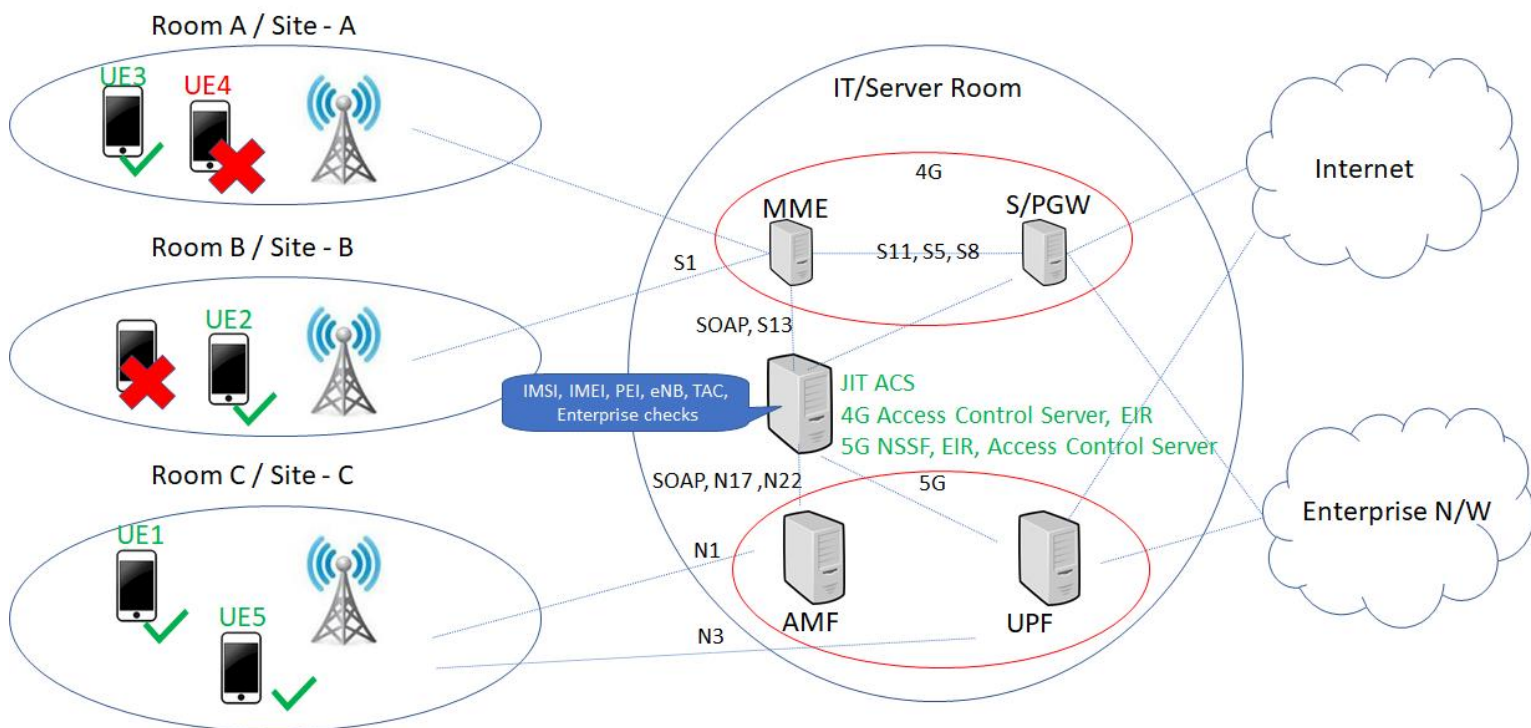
Room A / Site - A

UE3 UE4

Room B / Site - B

UE2

Room C / Site - C

UE1

UE5

IT/Server Room

4G

MME

S/PGW

S1

S11, S5, S8

SOAP, S13

IMSI, IMEI, PEI, eNB, TAC, Enterprise checks

JIT ACS
4G Access Control Server, EIR
5G NSSF, EIR, Access Control Server

SOAP, N17 ,N22

5G

N1

AMF

UPF

N3

Internet

Enterprise N/W